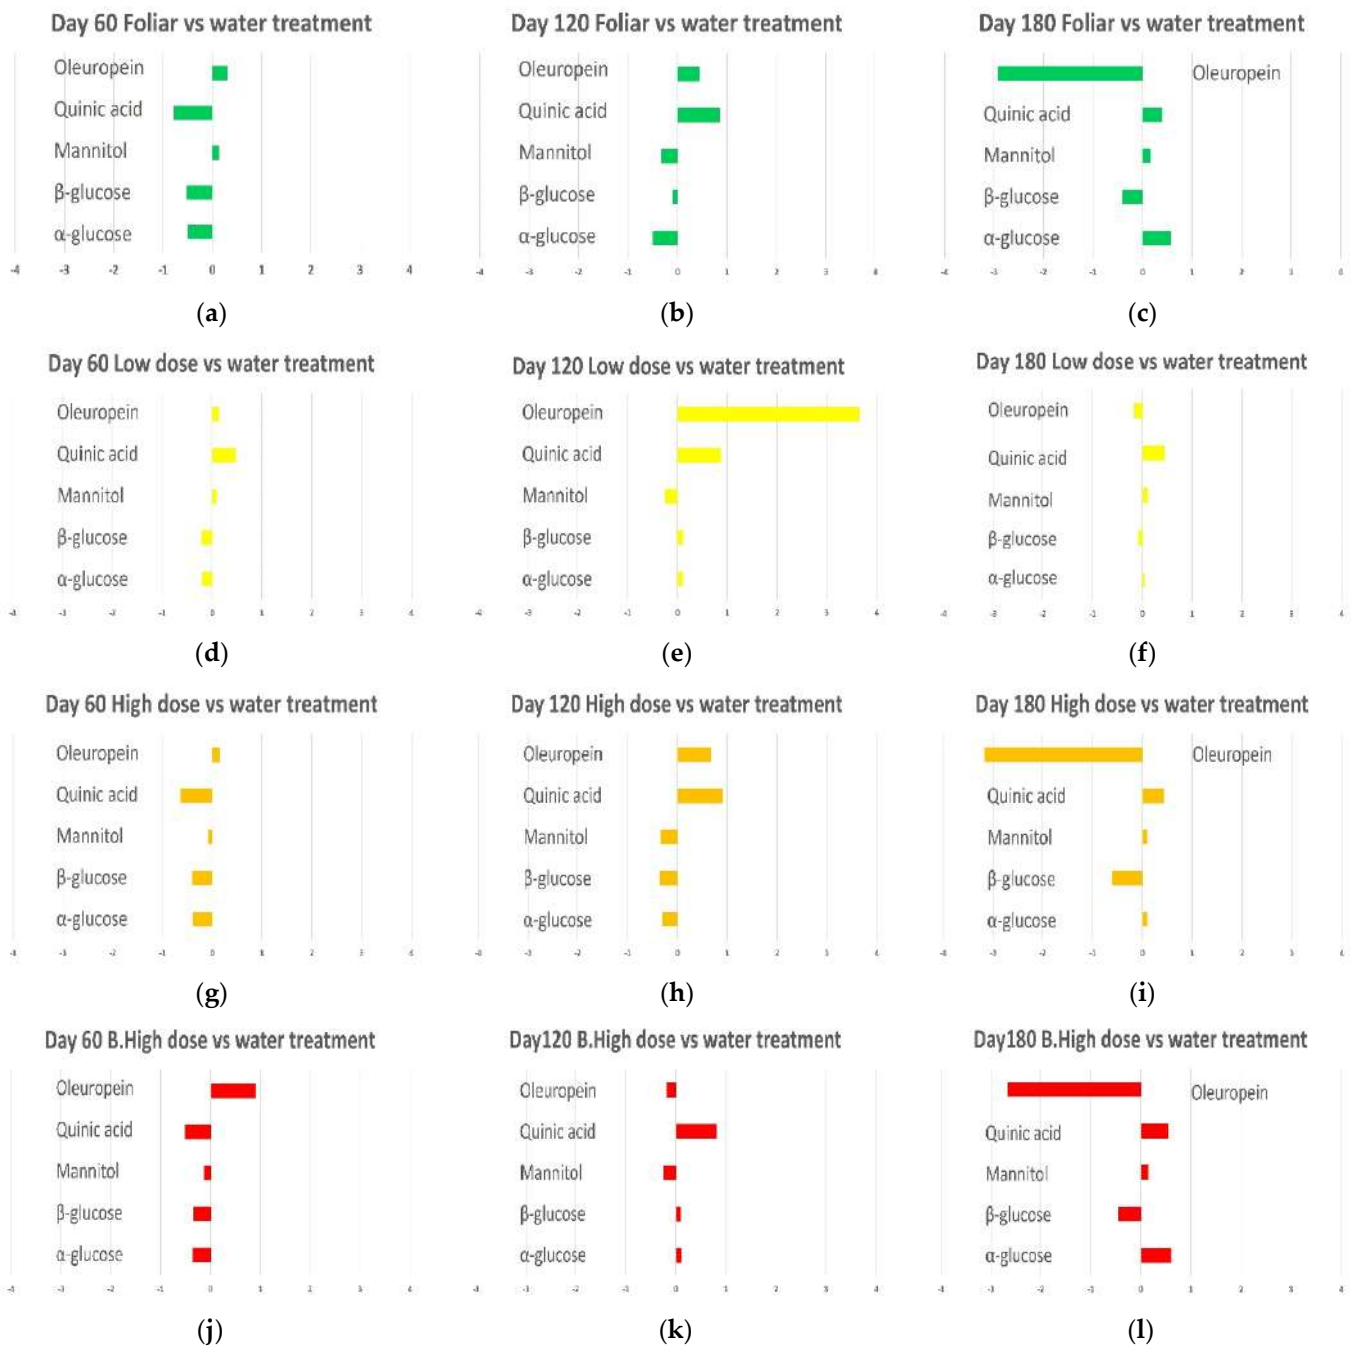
Day 60 Foliar vs water treatment

Oleuropein
Quinic acid
Mannitol
β-glucose
α-glucose

-4 -3 -2 -1 0 1 2 3 4

(a)

Day 120 Foliar vs water treatment

Oleuropein
Quinic acid
Mannitol
β-glucose
α-glucose

-4 -3 -2 -1 0 1 2 3 4

(b)

Day 180 Foliar vs water treatment

Oleuropein
Quinic acid
Mannitol
β-glucose
α-glucose

-4 -3 -2 -1 0 1 2 3 4

(c)

Day 60 Low dose vs water treatment

Oleuropein
Quinic acid
Mannitol
β-glucose
α-glucose

-4 -3 -2 -1 0 1 2 3 4

(d)

Day 120 Low dose vs water treatment

Oleuropein
Quinic acid
Mannitol
β-glucose
α-glucose

-4 -3 -2 -1 0 1 2 3 4

(e)

Day 180 Low dose vs water treatment

Oleuropein
Quinic acid
Mannitol
β-glucose
α-glucose

-4 -3 -2 -1 0 1 2 3 4

(f)

Day 60 High dose vs water treatment

Oleuropein
Quinic acid
Mannitol
β-glucose
α-glucose

-4 -3 -2 -1 0 1 2 3 4

(g)

Day 120 High dose vs water treatment

Oleuropein
Quinic acid
Mannitol
β-glucose
α-glucose

-4 -3 -2 -1 0 1 2 3 4

(h)

Day 180 High dose vs water treatment

Oleuropein
Quinic acid
Mannitol
β-glucose
α-glucose

-4 -3 -2 -1 0 1 2 3 4

(i)

Day 60 B.High dose vs water treatment

Oleuropein
Quinic acid
Mannitol
β-glucose
α-glucose

-4 -3 -2 -1 0 1 2 3 4

(j)

Day120 B.High dose vs water treatment

Oleuropein
Quinic acid
Mannitol
β-glucose
α-glucose

-4 -3 -2 -1 0 1 2 3 4

(k)

Day180 B.High dose vs water treatment

Oleuropein
Quinic acid
Mannitol
β-glucose
α-glucose

-4 -3 -2 -1 0 1 2 3 4

(l)